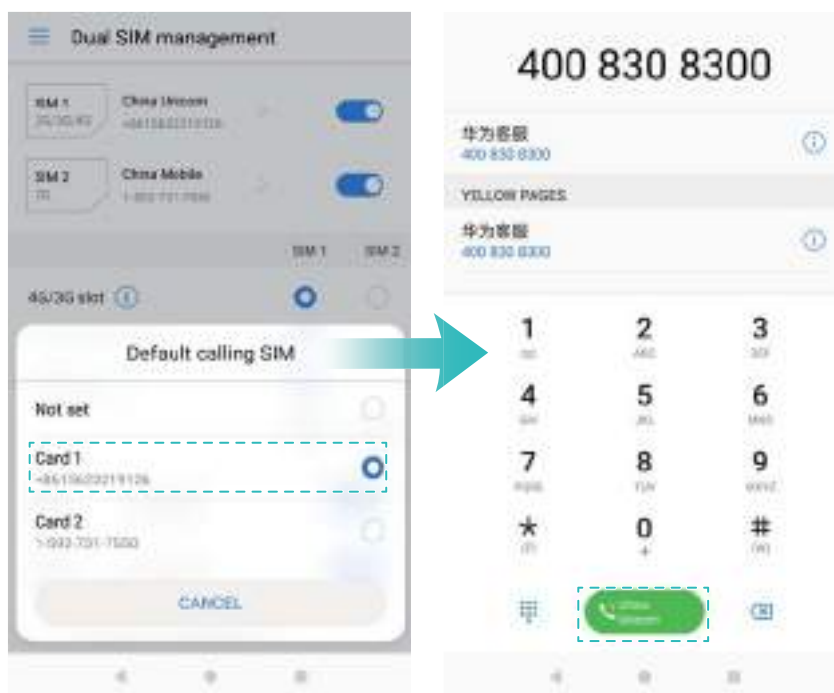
Dual SIM management

SIM 1
2G/3G/4G
China Unicom
+8615623219126

SIM 2
2G
China Mobile
1-993-701-7500

SIM 1 SIM 2

4G/3G slot

Default calling SIM

Not set

Card 1
+8615623219126

Card 2
1-993-701-7500

CANCEL

400 830 8300

华为客服
400 830 8300

YELLOW PAGES

华为客服
400 830 8300

1
2
ABC
3
DEF
4
GHI
5
JKL
6
MNO
7
PQRS
8
TUV
9
WXYZ
*
0
+
#

China Unicom